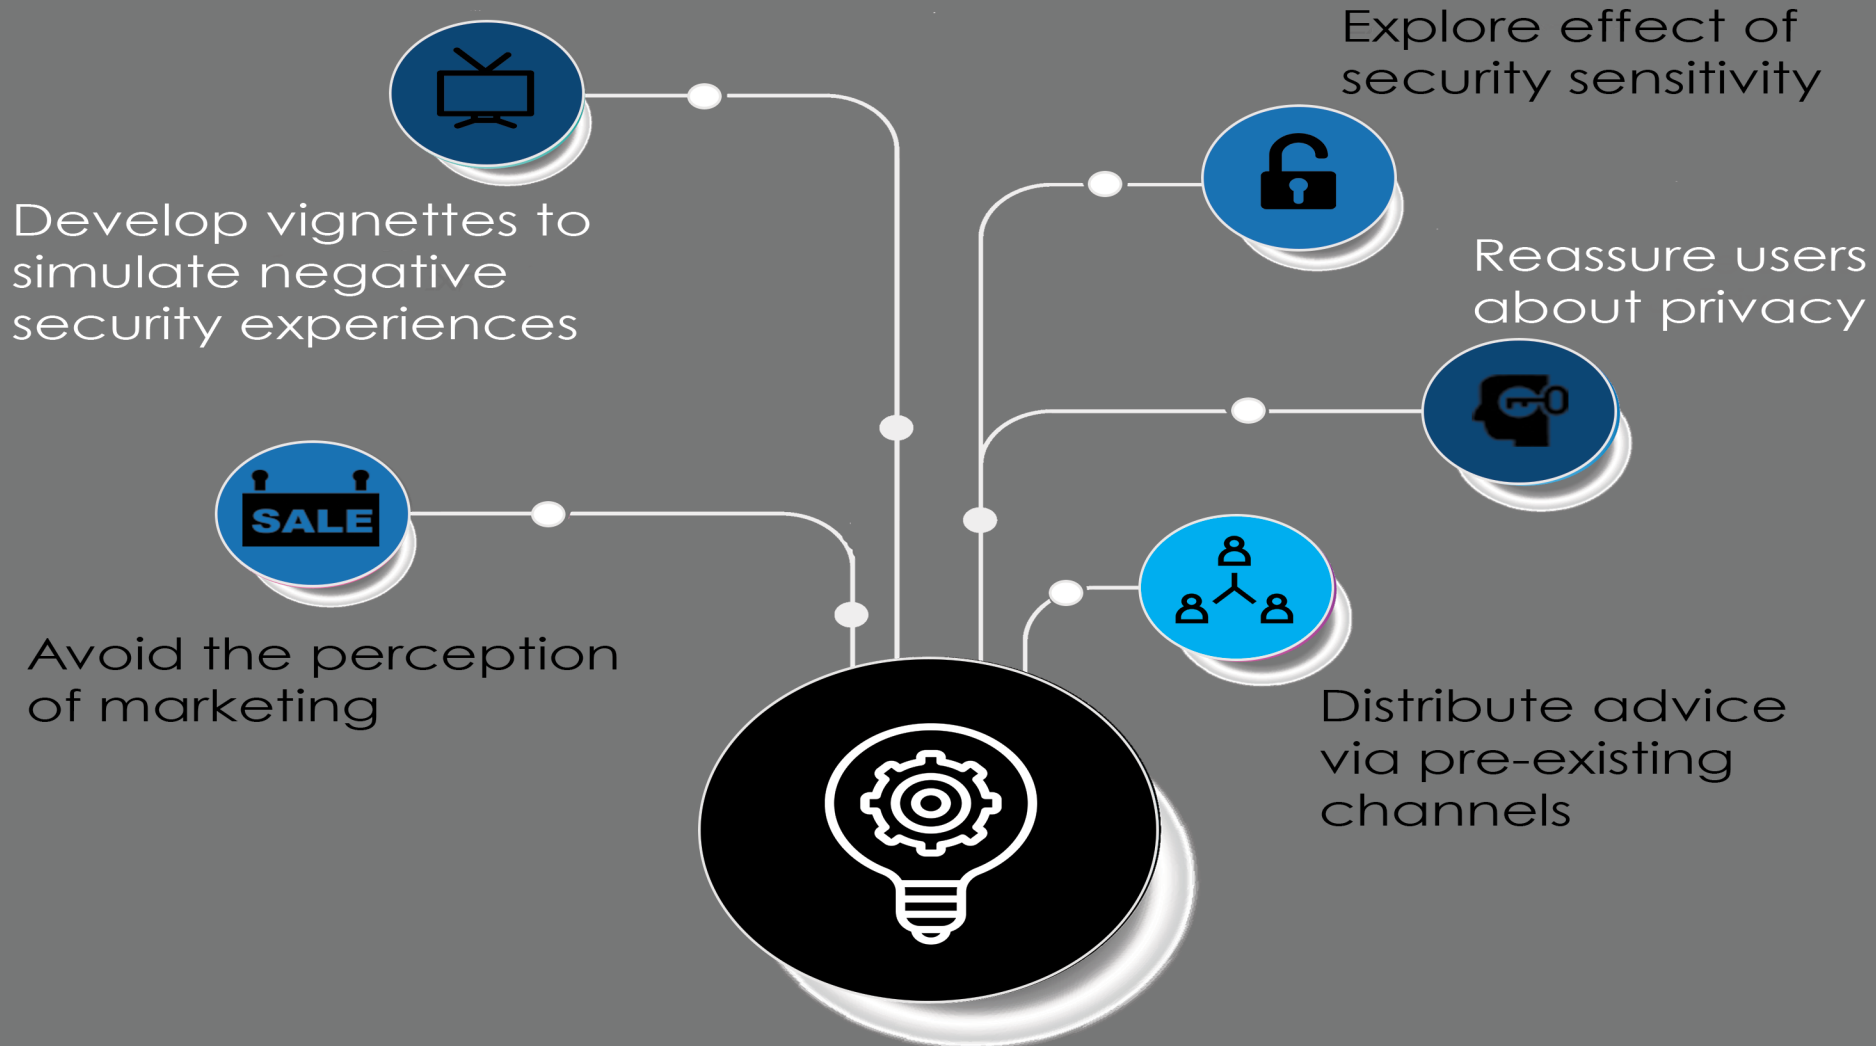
Explore effect of security sensitivity

Develop vignettes to simulate negative security experiences

Reassure users about privacy

SALE

Avoid the perception of marketing

Distribute advice via pre-existing channels